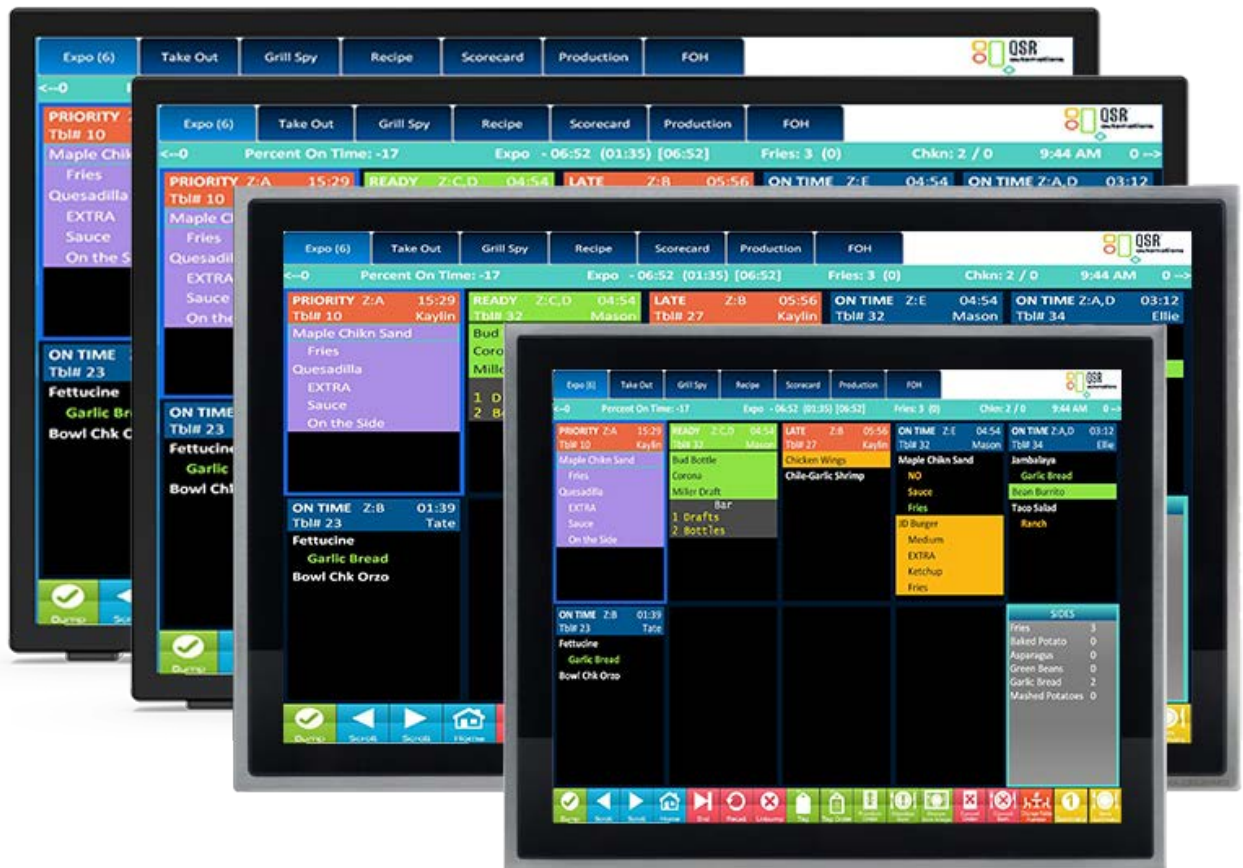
Expo (6) Take Out Grill Spy Recipe Scorecard Production FOH

QSR automations

<--0 Percent On Time: -17 Expo - 06:52 (01:35) [06:52] Fries: 3 (0) Chkn: 2 / 0 9:44 AM 0 -->

| PRIORITY Z:A 15:29 Tbl# 10 Kaylin | READY Z:C,D 04:54 Tbl# 32 Mason | LATE Z:B 05:56 Tbl# 27 Kaylin | ON TIME Z:E 04:54 Tbl# 32 Mason | ON TIME Z:A,D 03:12 Tbl# 34 Ellie |
|---|---|---|---|---|
| Maple Chikn Sand | Bud Bottle | Chicken Wings | Maple Chikn Sand | Jambalaya |
| Fries | Corona | Chile-Garlic Shrimp | NO | Garlic Bread |
| Quesadilla | Miller Draft | | Sauce | Bean Burrito |
| EXTRA | Bar | | Fries | Taco Salad |
| Sauce | 1 Drafts | | JD Burger | Ranch |
| On the Side | 2 Bottles | | Medium | |
| | | | EXTRA | |
| | | | Ketchup | |
| | | | Fries | |

ON TIME Z:B 01:39
Tbl# 23 Tate
Fettucine
Garlic Bread
Bowl Chk Orzo

SIDES

| | |
|---|---|
| Fries | 3 |
| Baked Potato | 0 |
| Asparagus | 0 |
| Green Beans | 0 |
| Garlic Bread | 2 |
| Mashed Potatoes | 0 |

Dump Scroll Scroll Home End Recall Unbump Tag Tag Order